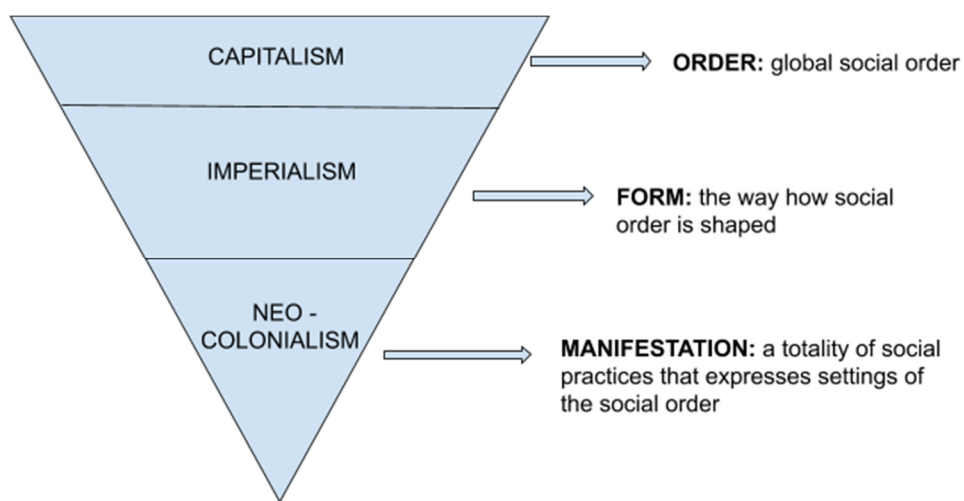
CAPITALISM

ORDER: global social order

IMPERIALISM

FORM: the way how social order is shaped

NEO - COLONIALISM

MANIFESTATION: a totality of social practices that expresses settings of the social order